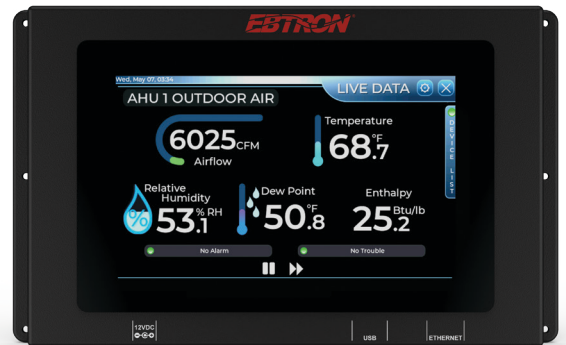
EBTRON

Wed, May 07, 03:34

LIVE DATA

AHU 1 OUTDOOR AIR

DEVICE LIST

6025CFM
Airflow

Temperature
68.7 °F

Relative Humidity
53.1 % RH

Dew Point
50.8 °F

Enthalpy
25.2 Btu/lb

No Alarm

No Trouble

12VDC

USB

ETHERNET